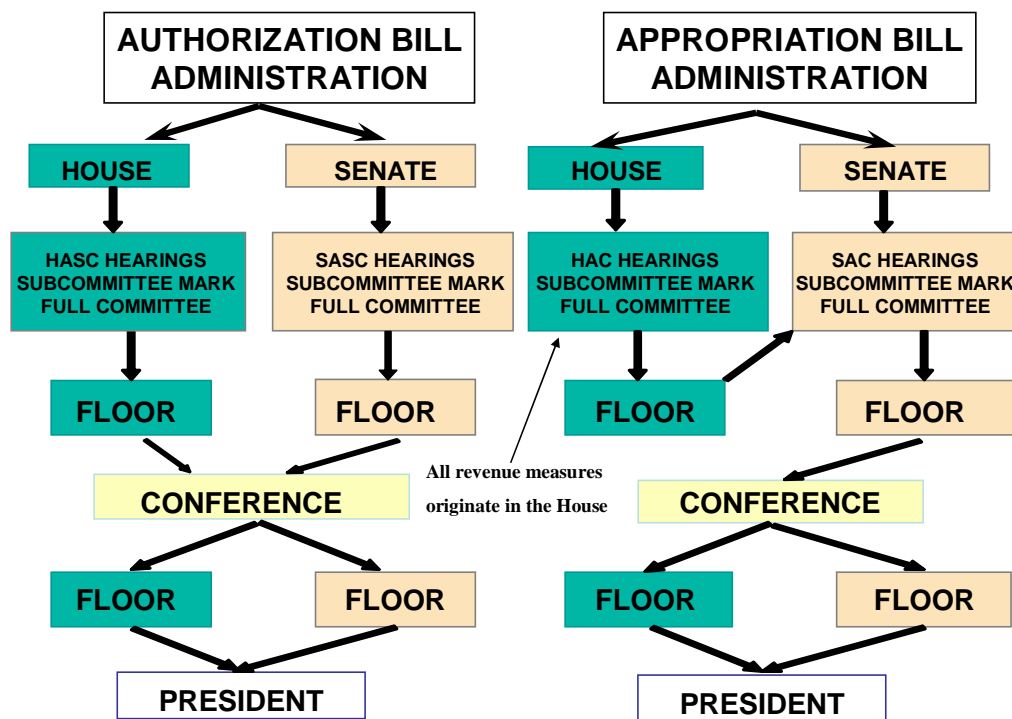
AUTHORIZATION BILL ADMINISTRATION

HOUSE

SENATE

HASC HEARINGS SUBCOMMITTEE MARK FULL COMMITTEE

SASC HEARINGS SUBCOMMITTEE MARK FULL COMMITTEE

FLOOR

FLOOR

CONFERENCE

FLOOR

FLOOR

PRESIDENT

APPROPRIATION BILL ADMINISTRATION

HOUSE

SENATE

HAC HEARINGS SUBCOMMITTEE MARK FULL COMMITTEE

SAC HEARINGS SUBCOMMITTEE MARK FULL COMMITTEE

All revenue measures originate in the House

FLOOR

FLOOR

CONFERENCE

FLOOR

FLOOR

PRESIDENT